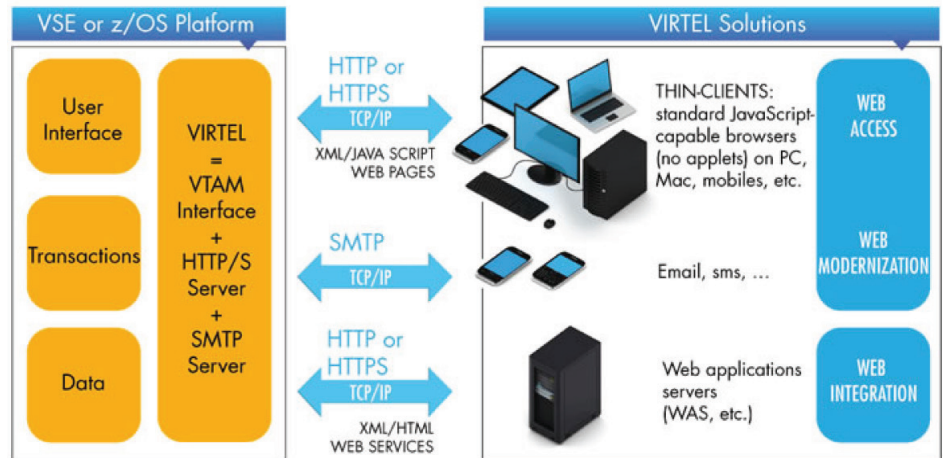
VSE or z/OS Platform

User Interface

Transactions

Data

VIRTEL = VTAM Interface + HTTP/S Server + SMTP Server

HTTP or HTTPS

TCP/IP

XML/JAVA SCRIPT WEB PAGES

SMTP

TCP/IP

HTTP or HTTPS

TCP/IP

XML/HTML WEB SERVICES

VIRTEL Solutions

THIN-CLIENTS: standard JavaScript-capable browsers (no applets) on PC, Mac, mobiles, etc.

Email, sms, ...

Web applications servers (WAS, etc.)

WEB ACCESS

WEB MODERNIZATION

WEB INTEGRATION